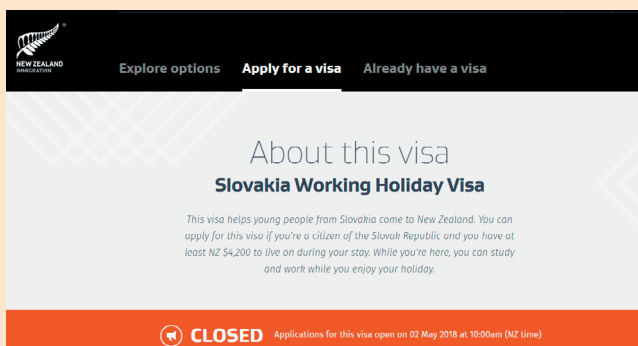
NEW ZEALAND IMMIGRATION

Explore options Apply for a visa Already have a visa

About this visa

Slovakia Working Holiday Visa

This visa helps young people from Slovakia come to New Zealand. You can apply for this visa if you're a citizen of the Slovak Republic and you have at least NZ $4,200 to live on during your stay. While you're here, you can study and work while you enjoy your holiday.

CLOSED Applications for this visa open on 02 May 2018 at 10:00am (NZ time)